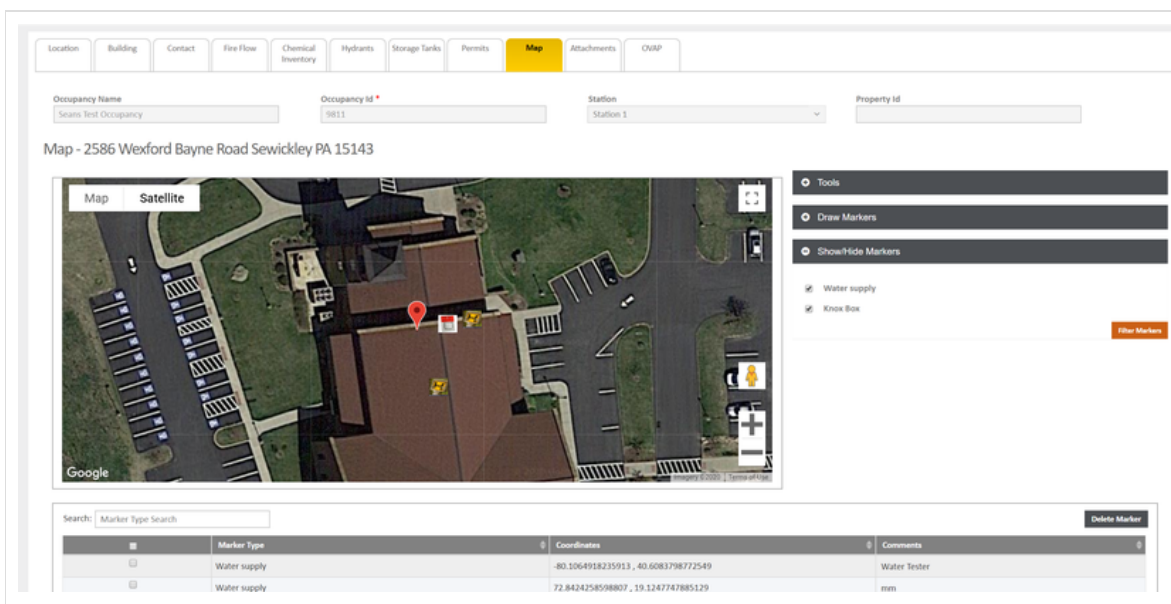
Location | Building | Contact | Fire Flow | Chemical Inventory | Hydrants | Storage Tanks | Permits | Map | Attachments | CVAP

Occupancy Name
Seans Test Occupancy

Occupancy Id *
9811

Station
Station 1

Property Id

Map - 2586 Wexford Bayne Road Sewickley PA 15143

Map | Satellite

Google

Imagery ©2020 | Terms of Use

Tools

Draw Markers

Show/Hide Markers

Water supply

Knox Box

Filter Markers

Search: Marker Type Search

Delete Marker

| | Marker Type | Coordinates | Comments |
|---|---|---|---|
| | Water supply | -80.1064918235913 , 40.6083798772549 | Water Tester |
| | Water supply | 72.8424258598807 , 19.1247747885129 | mm |